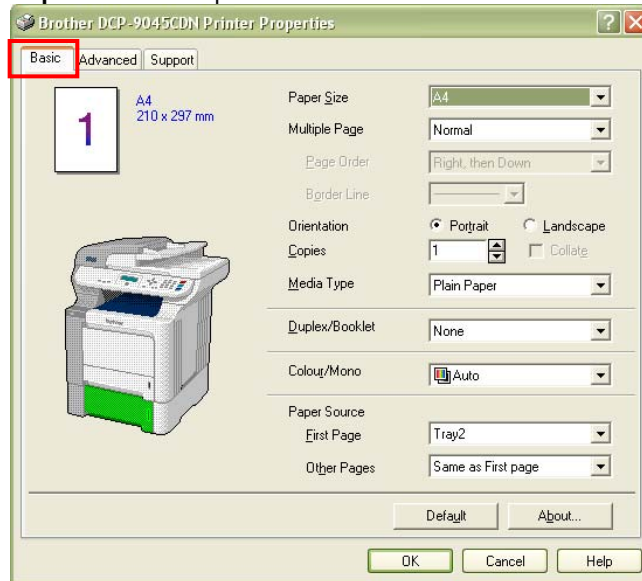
Brother DCP-9045CDN Printer Properties

?

Basic | Advanced | Support

1

A4
210 x 297 mm

Paper Size | A4
Multiple Page | Normal
Page Order | Right, then Down
Border Line |
Orientation | Portrait | Landscape
Copies | 1 | Collate
Media Type | Plain Paper
Duplex/Booklet | None
Colour/Mono | Auto
Paper Source
First Page | Tray2
Other Pages | Same as First page

Default | About...

OK | Cancel | Help